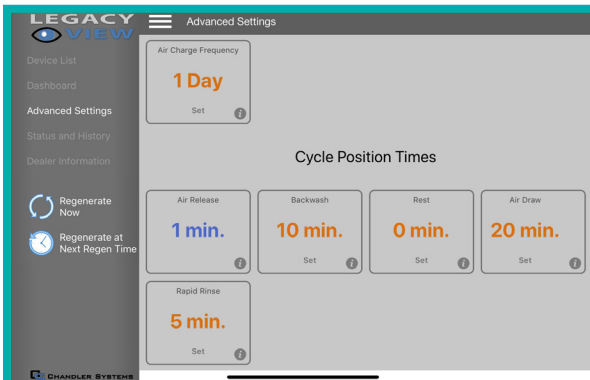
LEGACY VIEW

Advanced Settings

Device List
Dashboard
Advanced Settings
Status and History
Dealer Information

Regenerate Now
Regenerate at Next Regen Time

CHANDLER SYSTEMS

Air Charge Frequency
1 Day
Set

Cycle Position Times

Air Release
1 min.

Backwash
10 min.
Set

Rest
0 min.
Set

Air Draw
20 min.
Set

Rapid Rinse
5 min.
Set